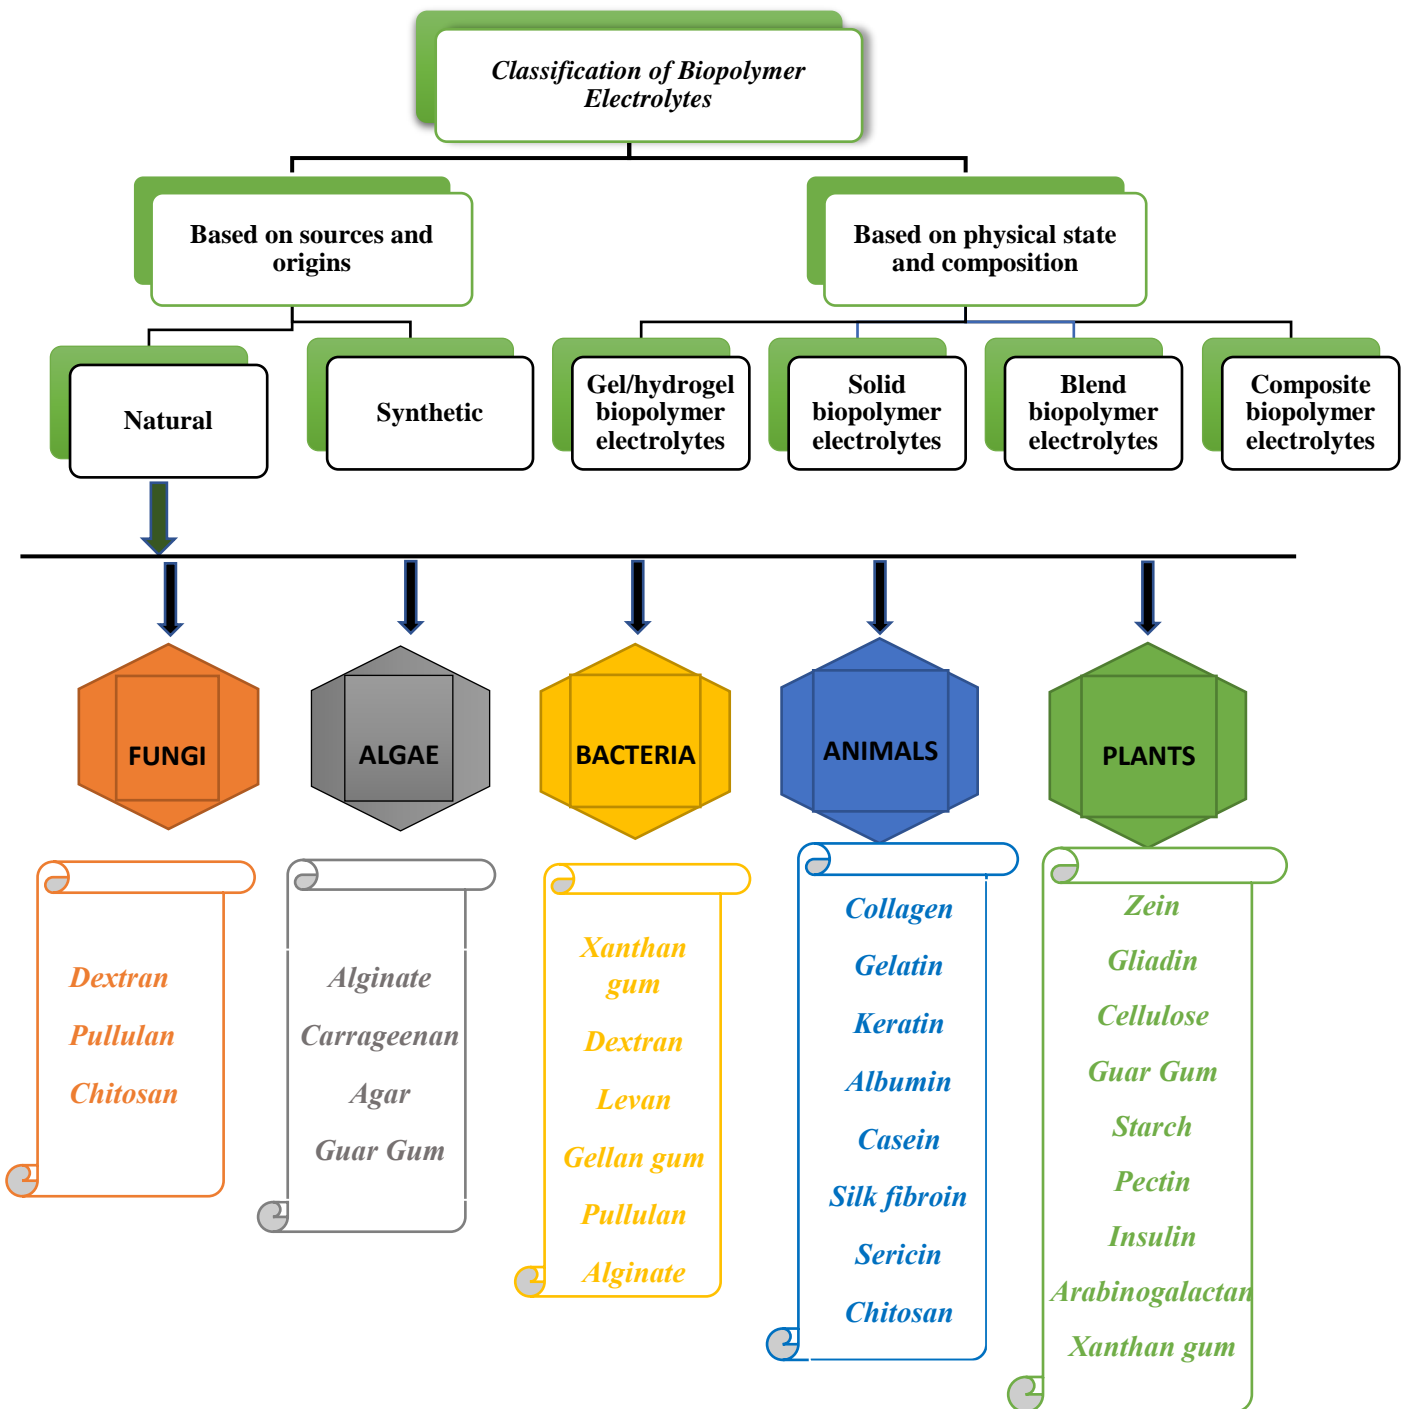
Classification of Biopolymer Electrolytes

Based on sources and origins

Based on physical state and composition

Natural

Synthetic

Gel/hydrogel biopolymer electrolytes

Solid biopolymer electrolytes

Blend biopolymer electrolytes

Composite biopolymer electrolytes

FUNGI

ALGAE

BACTERIA

ANIMALS

PLANTS

Dextran
Pullulan
Chitosan

Alginate
Carrageenan
Agar
Guar Gum

Xanthan gum
Dextran
Levan
Gellan gum
Pullulan
Alginate

Collagen
Gelatin
Keratin
Albumin
Casein
Silk fibroin
Sericin
Chitosan

Zein
Gliadin
Cellulose
Guar Gum
Starch
Pectin
Insulin
Arabinogalactan
Xanthan gum